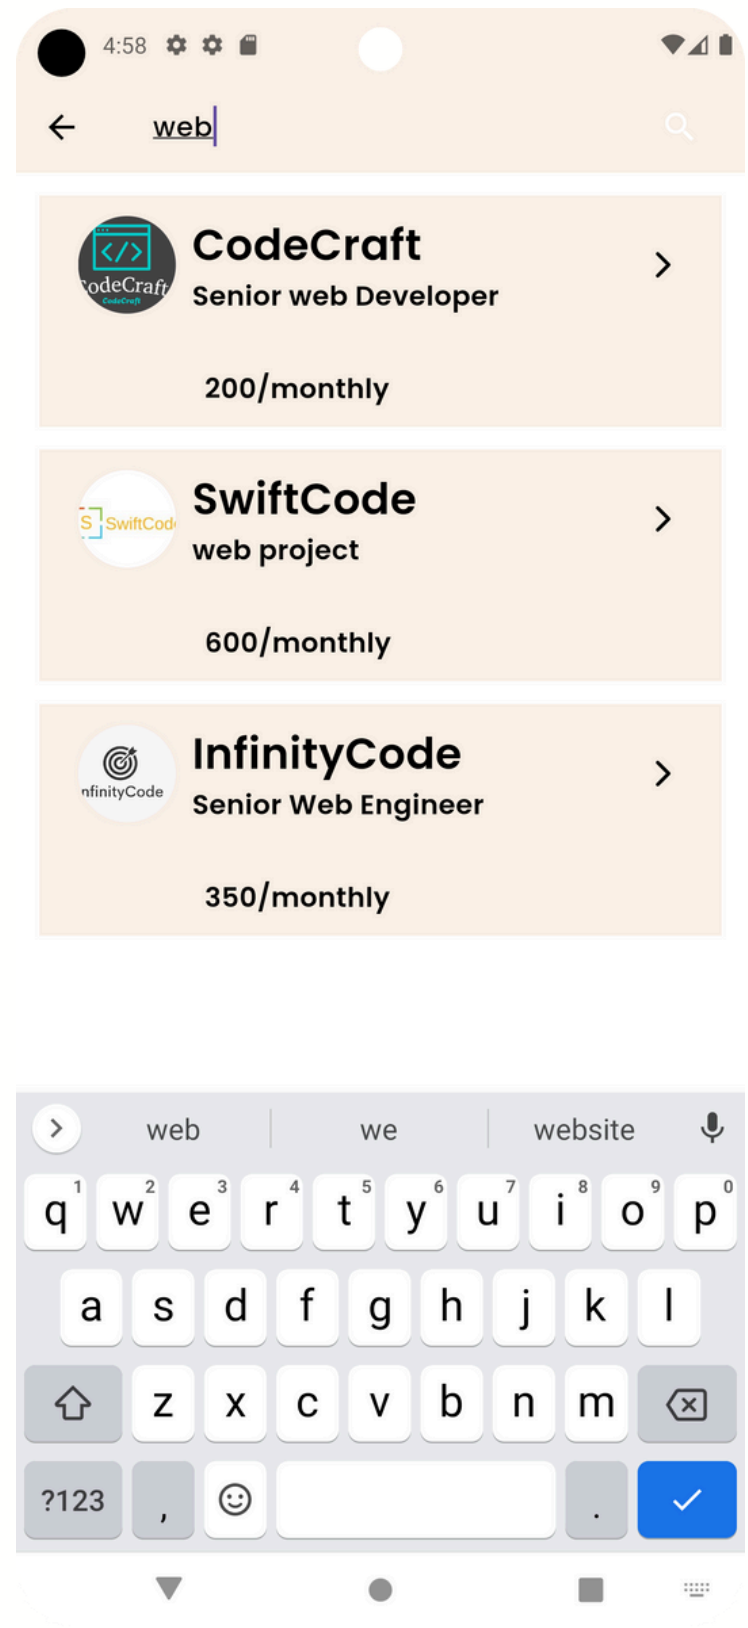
4:58

web

CodeCraft
Senior web Developer
200/monthly

SwiftCode
web project
600/monthly

InfinityCode
Senior Web Engineer
350/monthly

web | we | website

q 1 w 2 e 3 r 4 t 5 y 6 u 7 i 8 o 9 p 0
a s d f g h j k l
z x c v b n m
?123 , .